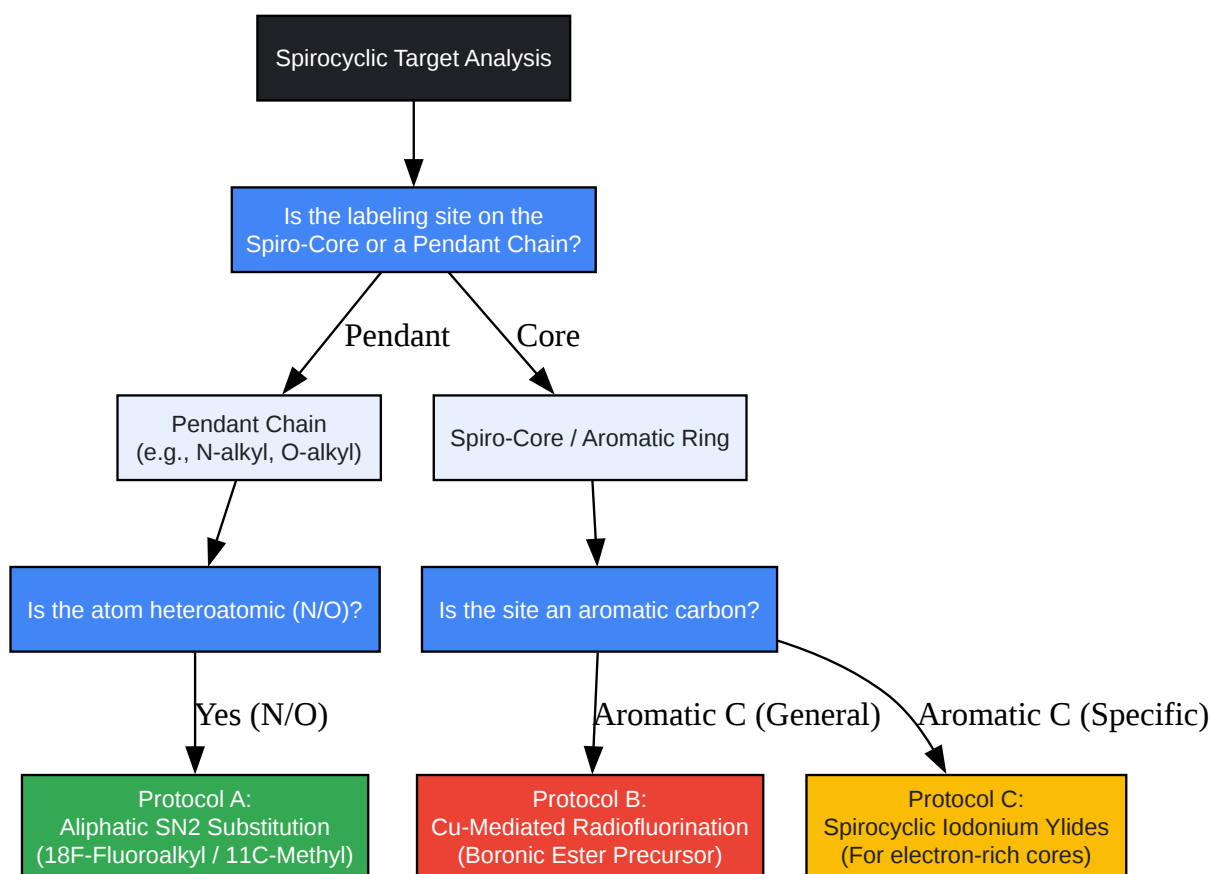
Spirocyclic Target Analysis

Is the labeling site on the Spiro-Core or a Pendant Chain?

Pendant

Core

Pendant Chain
(e.g., N-alkyl, O-alkyl)

Spiro-Core / Aromatic Ring

Is the atom heteroatomic (N/O)?

Is the site an aromatic carbon?

Yes (N/O)

Aromatic C (General)

Aromatic C (Specific)

Protocol A:
Aliphatic SN2 Substitution
(18F-Fluoroalkyl / 11C-Methyl)

Protocol B:
Cu-Mediated Radiofluorination
(Boronic Ester Precursor)

Protocol C:
Spirocyclic Iodonium Ylides
(For electron-rich cores)